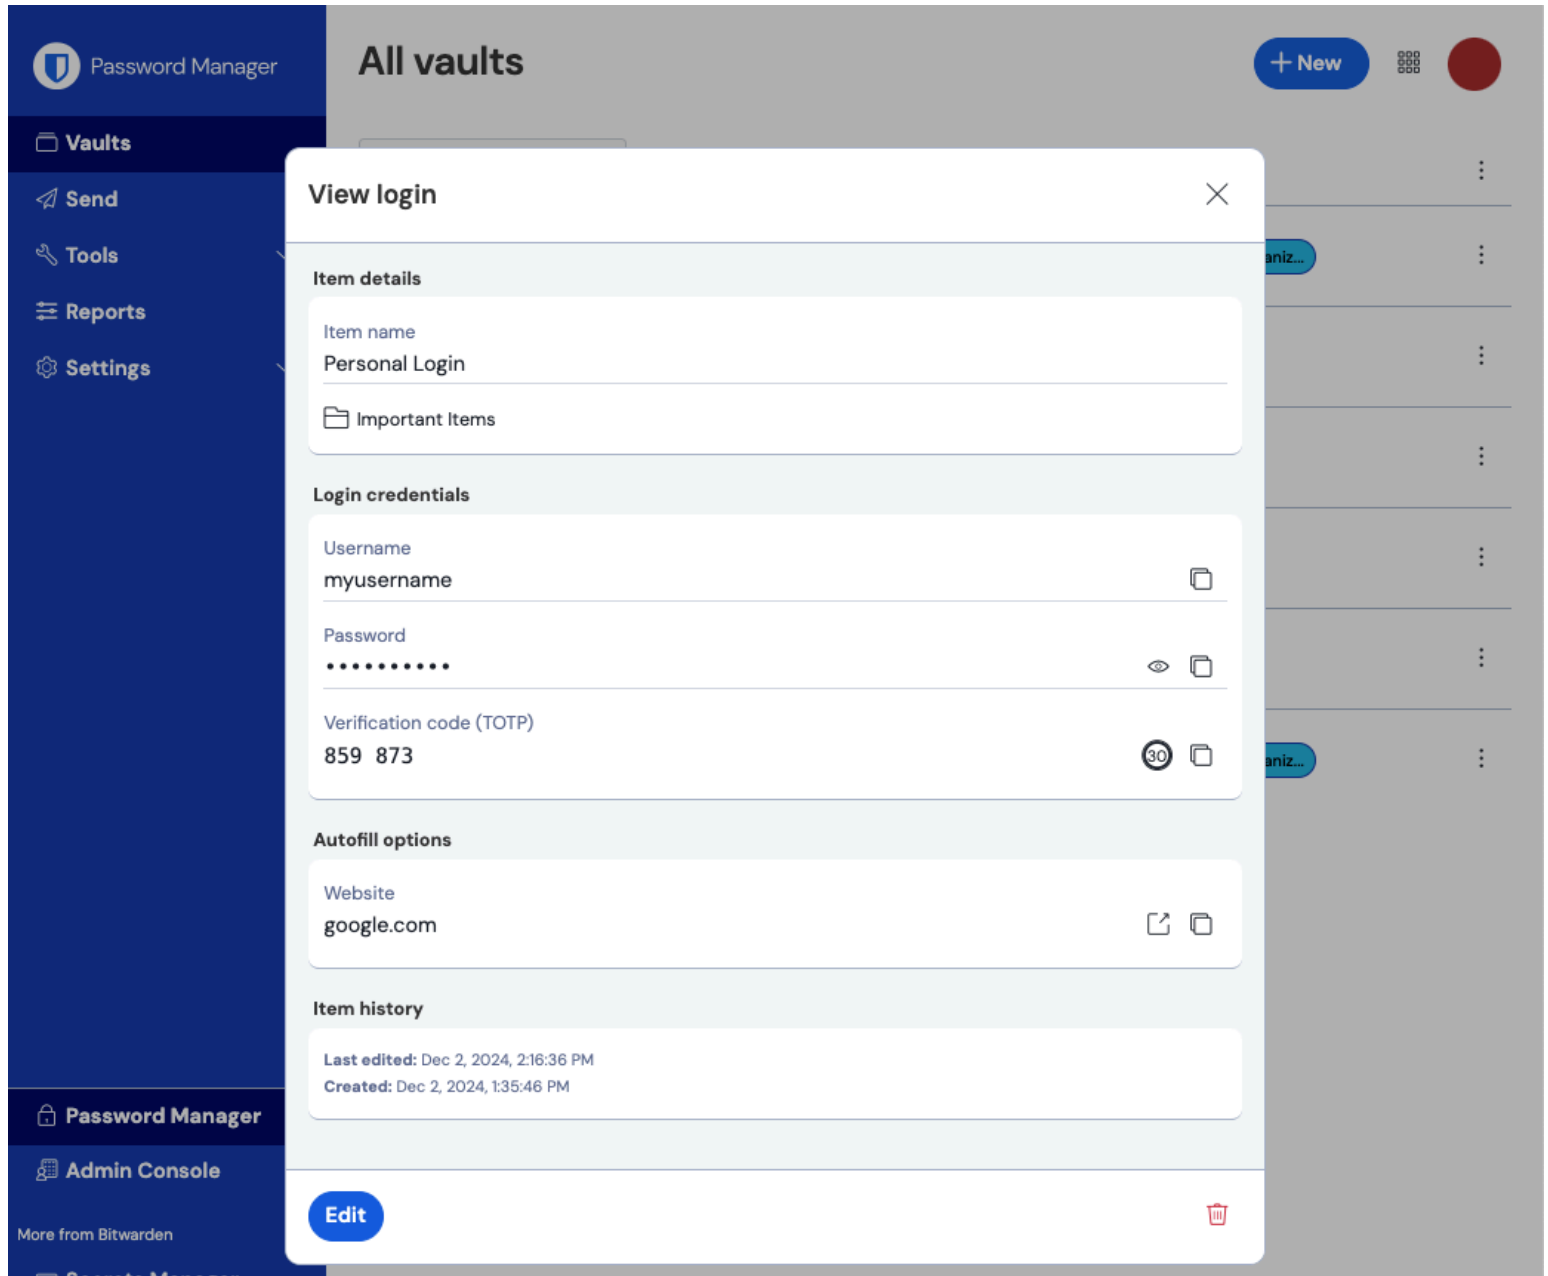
Password Manager

Vaults

Send

Tools

Reports

Settings

Password Manager

Admin Console

More from Bitwarden

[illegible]

All vaults

New

aniz...

aniz...

View login

Item details

Item name

Personal Login

Important Items

Login credentials

Username

myusername

Password

•••••••••••

Verification code (TOTP)

859 873

30

Autofill options

Website

google.com

Item history

**Last edited:** Dec 2, 2024, 2:16:36 PM

**Created:** Dec 2, 2024, 1:35:46 PM

Edit